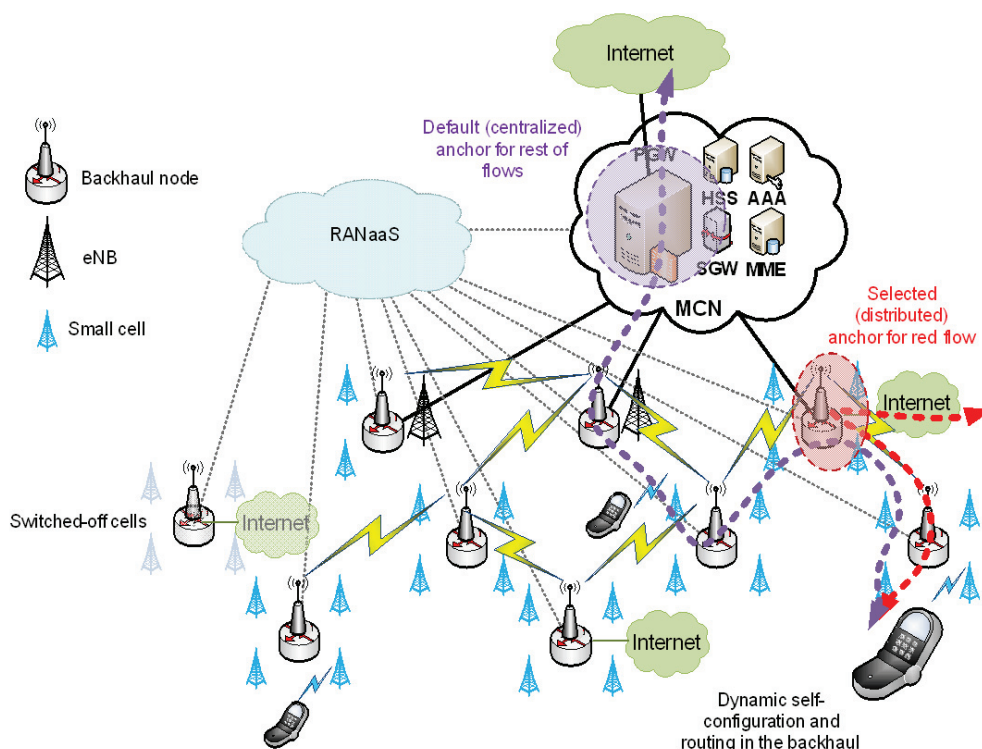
Internet

Default (centralized) anchor for rest of flows

PGW

HSS

AAA

SGW

MME

MCN

Backhaul node

eNB

Small cell

RANaaS

Selected (distributed) anchor for red flow

Internet

Switched-off cells

Internet

Internet

Dynamic self-configuration and routing in the backhaul